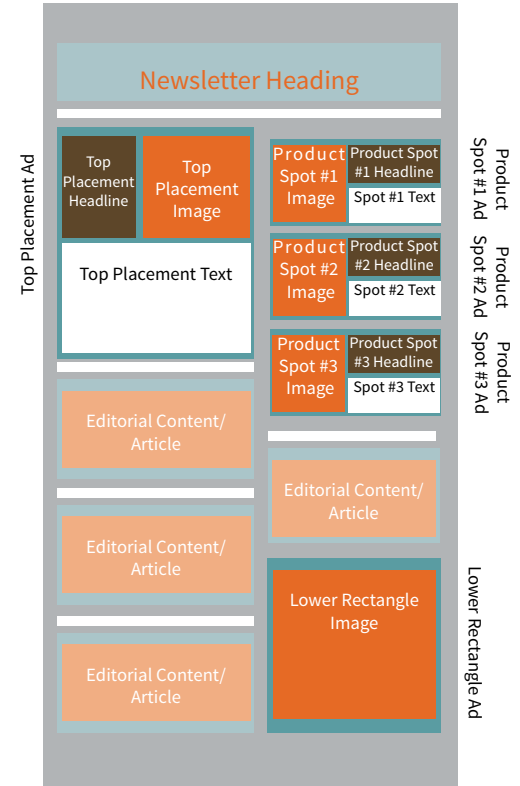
Newsletter Heading

Top Placement Ad

Top Placement Headline

Top Placement Image

Top Placement Text

Product Spot #1 Image

Product Spot #1 Headline

Spot #1 Text

Product Spot #1 Ad

Product Spot #2 Image

Product Spot #2 Headline

Spot #2 Text

Product Spot #2 Ad

Product Spot #3 Image

Product Spot #3 Headline

Spot #3 Text

Product Spot #3 Ad

Editorial Content/ Article

Editorial Content/ Article

Editorial Content/ Article

Editorial Content/ Article

Lower Rectangle Image

Lower Rectangle Ad